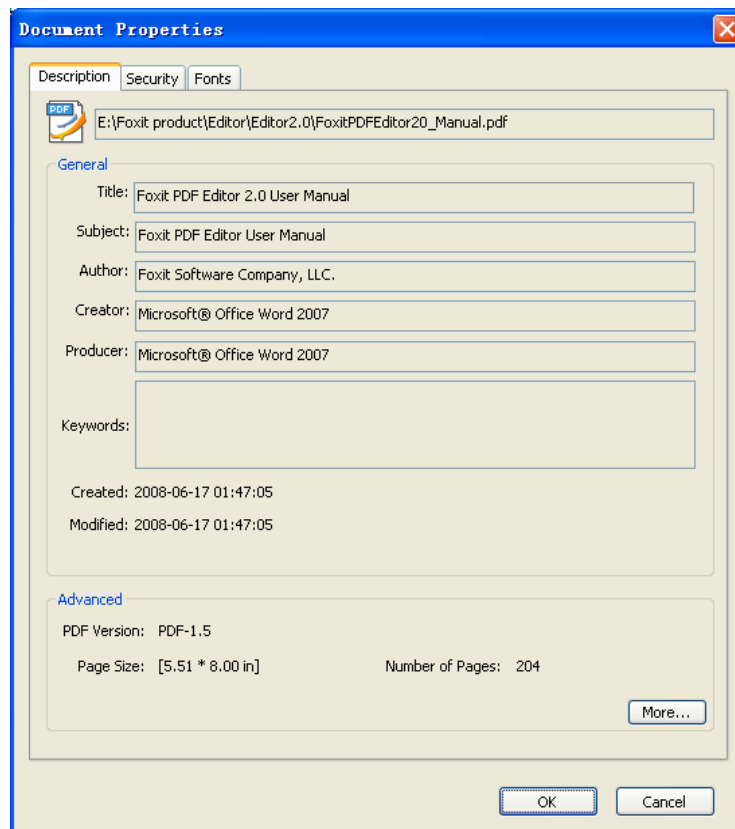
Document Properties

Description | Security | Fonts

PDF

E:\Foxit product\Editor\Editor2.0\FoxitPDFEditor20_Manual.pdf

General

Title: Foxit PDF Editor 2.0 User Manual

Subject: Foxit PDF Editor User Manual

Author: Foxit Software Company, LLC.

Creator: Microsoft® Office Word 2007

Producer: Microsoft® Office Word 2007

Keywords:

Created: 2008-06-17 01:47:05

Modified: 2008-06-17 01:47:05

Advanced

PDF Version: PDF-1.5

Page Size: [5.51 * 8.00 in]

Number of Pages: 204

More...

OK

Cancel